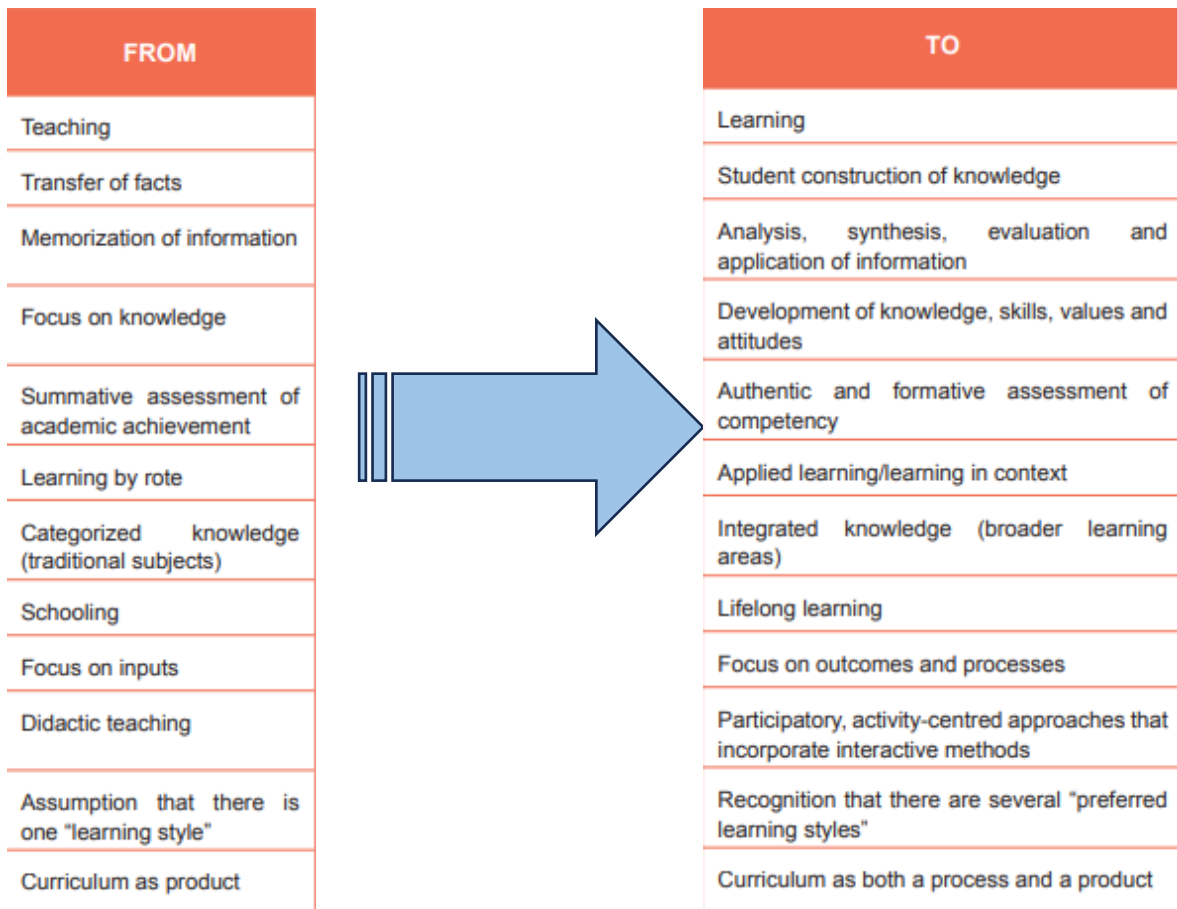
| FROM |
|---|
| Teaching |
| Transfer of facts |
| Memorization of information |
| Focus on knowledge |
| Summative assessment of academic achievement |
| Learning by rote |
| Categorized knowledge (traditional subjects) |
| Schooling |
| Focus on inputs |
| Didactic teaching |
| Assumption that there is one "learning style" |
| Curriculum as product |

| TO |
|---|
| Learning |
| Student construction of knowledge |
| Analysis, synthesis, evaluation and application of information |
| Development of knowledge, skills, values and attitudes |
| Authentic and formative assessment of competency |
| Applied learning/learning in context |
| Integrated knowledge (broader learning areas) |
| Lifelong learning |
| Focus on outcomes and processes |
| Participatory, activity-centred approaches that incorporate interactive methods |
| Recognition that there are several "preferred learning styles" |
| Curriculum as both a process and a product |